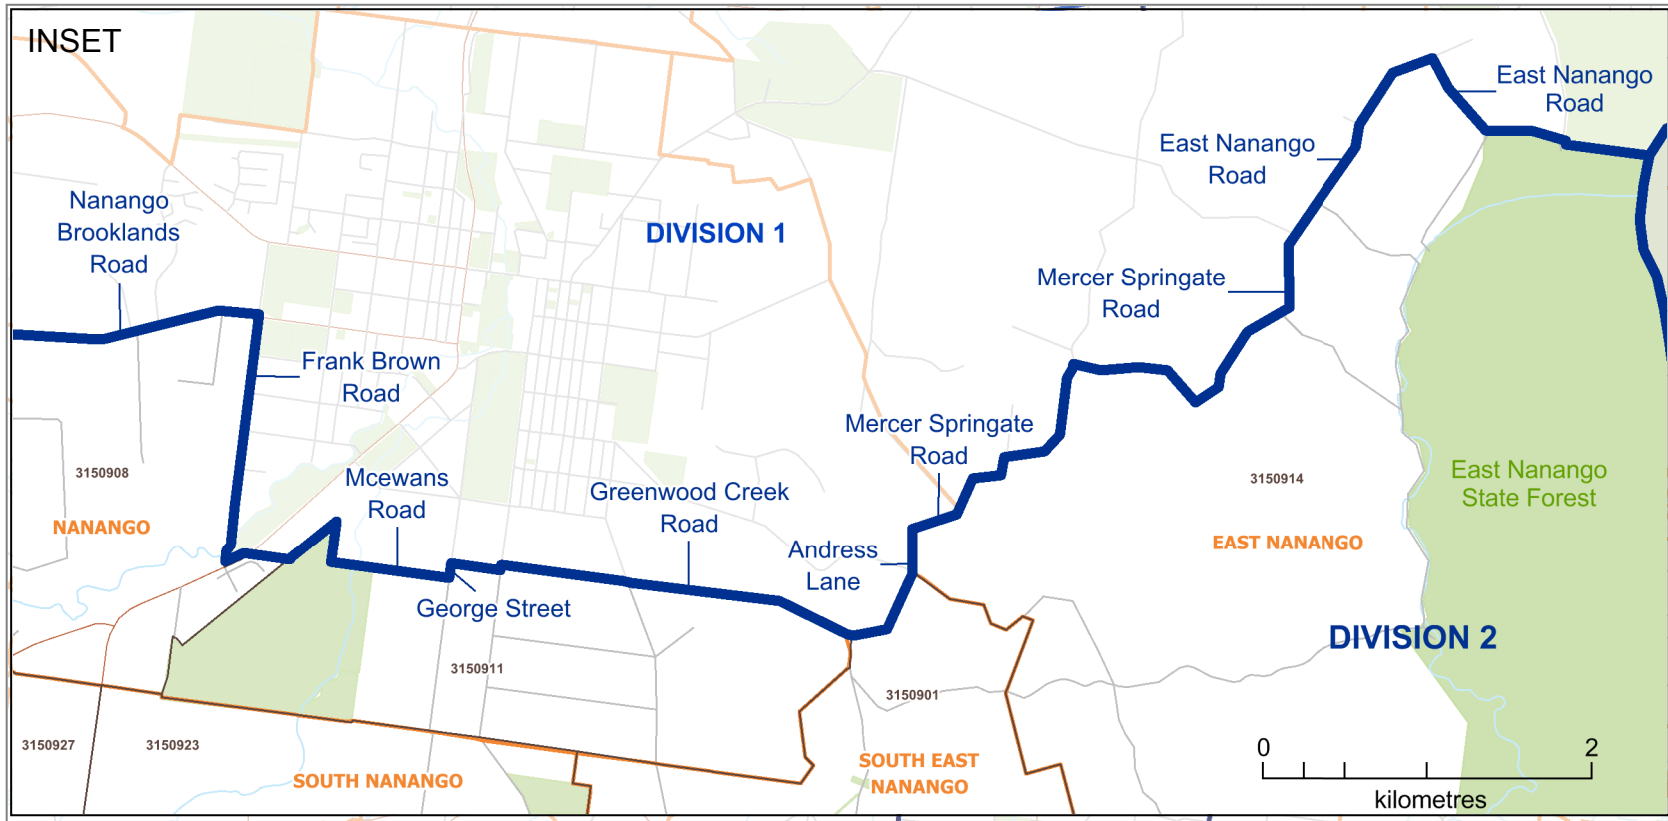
INSET

Nanango Brooklands Road

DIVISION 1

East Nanango Road

East Nanango Road

Mercer Springate Road

Frank Brown Road

Mercer Springate Road

3150908

Mcewans Road

Greenwood Creek Road

3150914

East Nanango State Forest

NANANGO

Andress Lane

EAST NANANGO

George Street

DIVISION 2

3150911

3150901

3150927

3150923

SOUTH NANANGO

SOUTH EAST NANANGO

0

2

kilometres